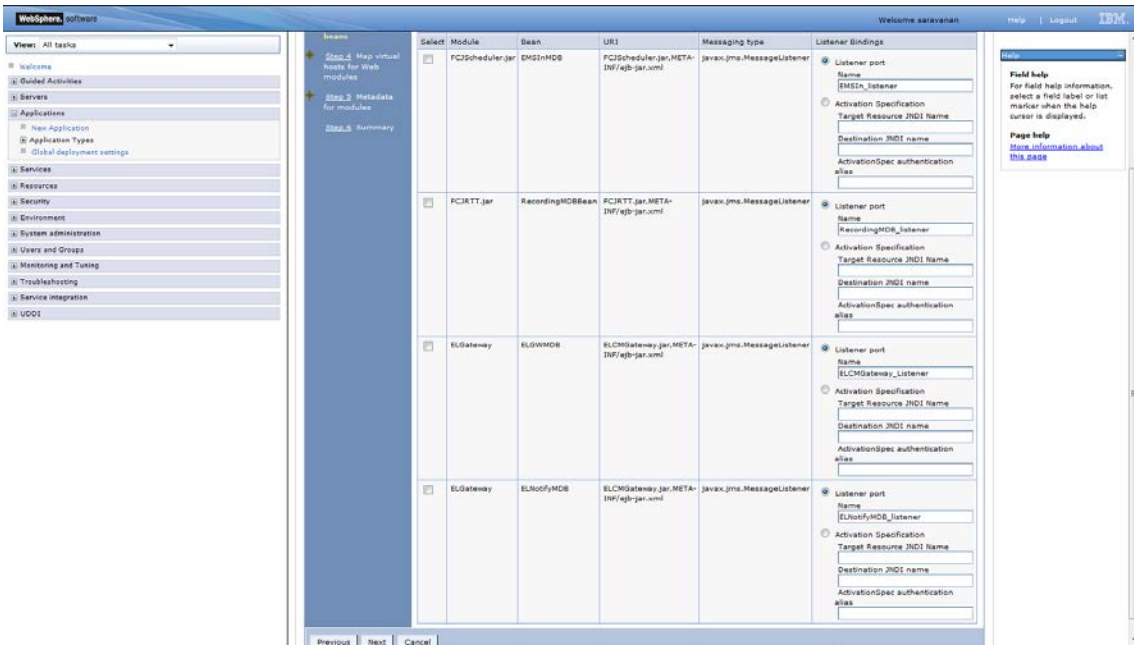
WebSphere. software

Welcome saravanan

Help | Logout IBM.

View: All tasks

Welcome

Guided Activities

Servers

Applications

New Application

Application Types

Global deployment settings

Services

Resources

Security

Environment

System administration

Users and Groups

Monitoring and Tuning

Troubleshooting

Service integration

UDDI

beans

Step 4 Map virtual hosts for Web modules

Step 5 Metadata for modules

Step 6 Summary

| Select | Module | Bean | URI | Messaging type | Listener Bindings |
|---|---|---|---|---|---|
| | FCJScheduler.jar | EMSInMDB | FCJScheduler.jar,META-INF/ejb-jar.xml | javax.jms.MessageListener | Listener port Name EMSIn_listener Activation Specification Target Resource JNDI Name Destination JNDI name ActivationSpec authentication alias |
| | FCJRTT.jar | RecordingMDBBean | FCJRTT.jar,META-INF/ejb-jar.xml | javax.jms.MessageListener | Listener port Name RecordingMDB_listener Activation Specification Target Resource JNDI Name Destination JNDI name ActivationSpec authentication alias |
| | ELGateway | ELGWMDB | ELCMGateway.jar,META-INF/ejb-jar.xml | javax.jms.MessageListener | Listener port Name ELCMGateway_Listener Activation Specification Target Resource JNDI Name Destination JNDI name ActivationSpec authentication alias |
| | ELGateway | ELNotifyMDB | ELCMGateway.jar,META-INF/ejb-jar.xml | javax.jms.MessageListener | Listener port Name ELNotifyMDB_listener Activation Specification Target Resource JNDI Name Destination JNDI name ActivationSpec authentication alias |

Previous Next Cancel

Help

Field help
For field help information, select a field label or list marker when the help cursor is displayed.

Page help
More information about this page